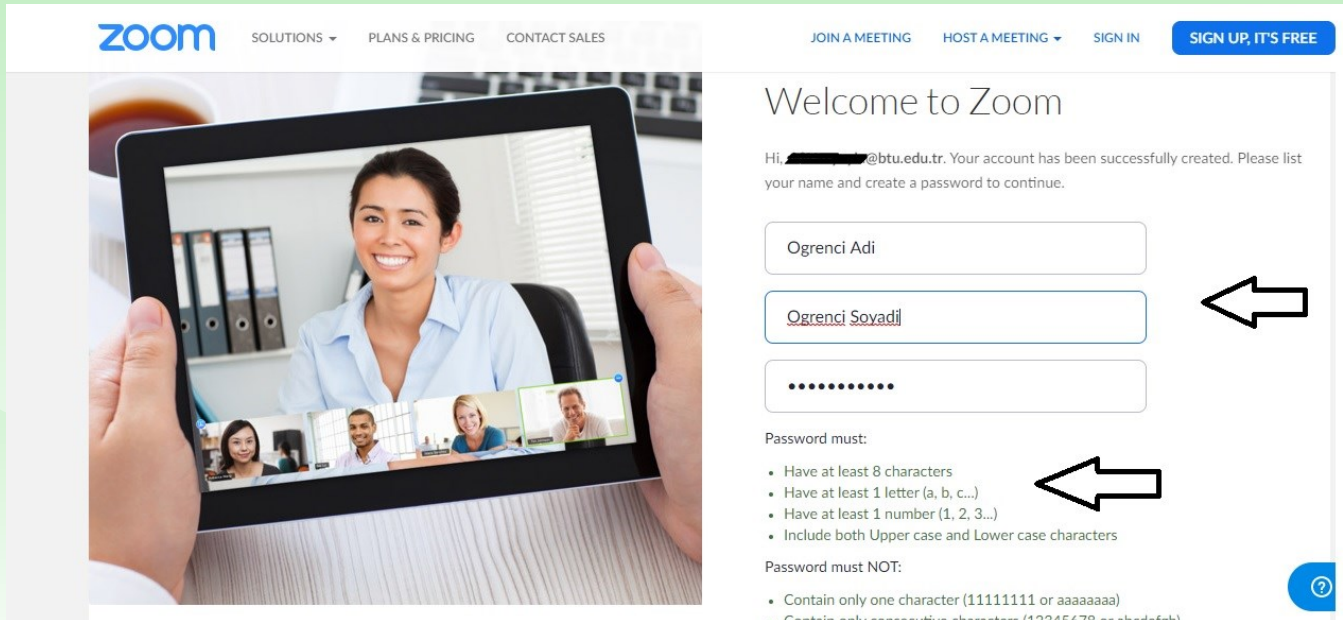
zoom SOLUTIONS ▾ PLANS & PRICING CONTACT SALES JOIN A MEETING HOST A MEETING ▾ SIGN IN SIGN UP, IT'S FREE

Welcome to Zoom

Hi, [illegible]@btu.edu.tr. Your account has been successfully created. Please list your name and create a password to continue.

Ogrenci Adi

Ogrenci Soyadi

•••••••••••

Password must:

- Have at least 8 characters
- Have at least 1 letter (a, b, c...)
- Have at least 1 number (1, 2, 3...)
- Include both Upper case and Lower case characters

Password must NOT:

- Contain only one character (11111111 or aaaaaaaa)
- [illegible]